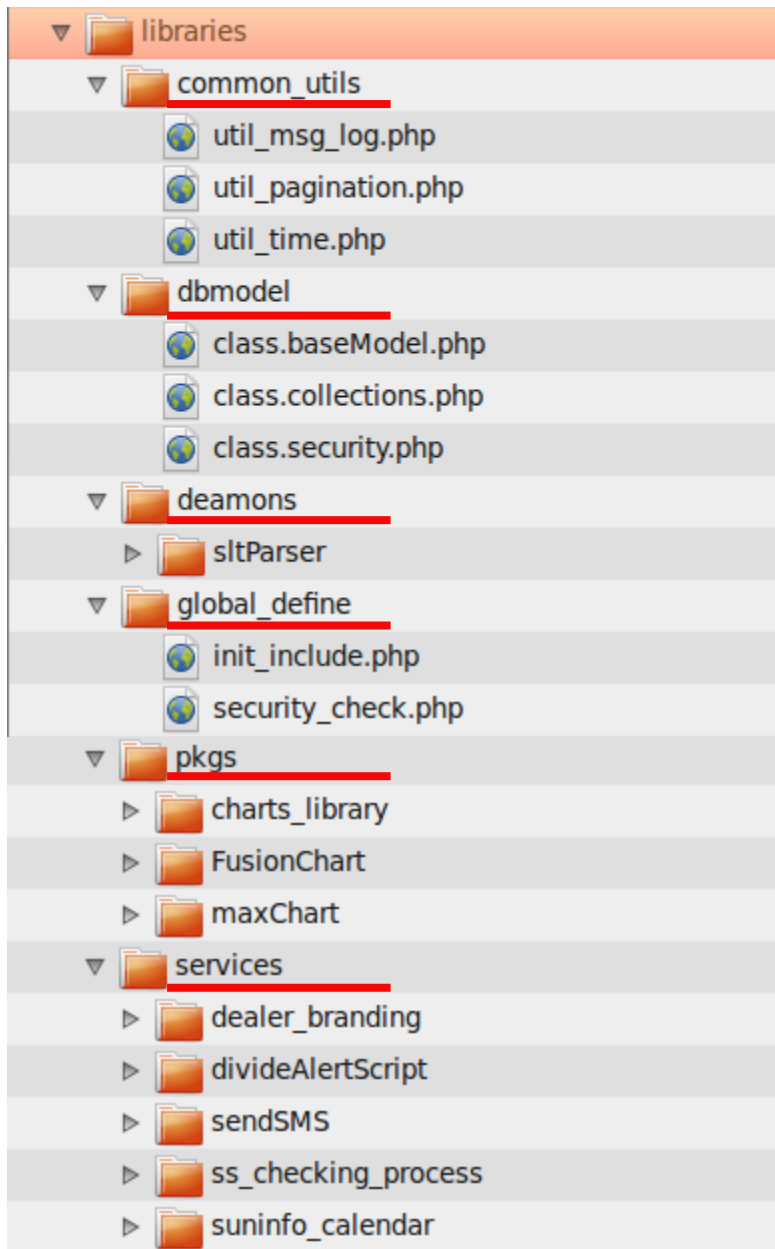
libraries
common_utils
util_msg_log.php
util_pagination.php
util_time.php
dbmodel
class.baseModel.php
class.collections.php
class.security.php
deamons
sltParser
global_define
init_include.php
security_check.php
pkgs
charts_library
FusionChart
maxChart
services
dealer_branding
divideAlertScript
sendSMS
ss_checking_process
suninfo_calendar